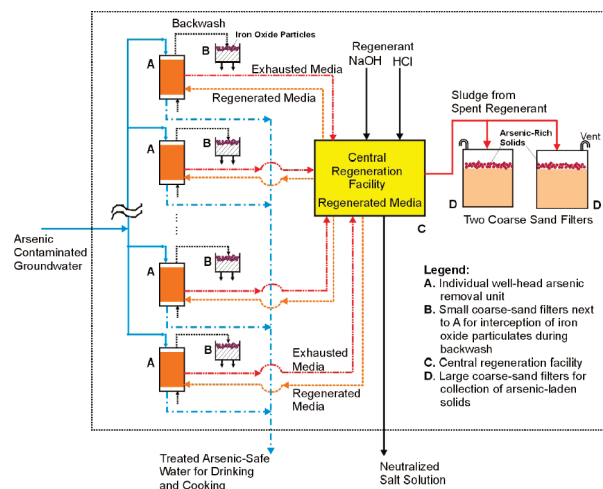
Backwash

B Iron Oxide Particles

A

Exhausted Media

Regenerated Media

Regenerant
NaOH HCl

A B

Central Regeneration Facility

Regenerated Media

C

Sludge from Spent Regenerant

Arsenic-Rich Solids

Vent

D D

Two Coarse Sand Filters

Arsenic Contaminated Groundwater

A B

A B

Exhausted Media

Regenerated Media

Legend:
A. Individual well-head arsenic removal unit
B. Small coarse-sand filters next to A for interception of iron oxide particulates during backwash
C. Central regeneration facility
D. Large coarse-sand filters for collection of arsenic-laden solids

Treated Arsenic-Safe Water for Drinking and Cooking

Neutralized Salt Solution